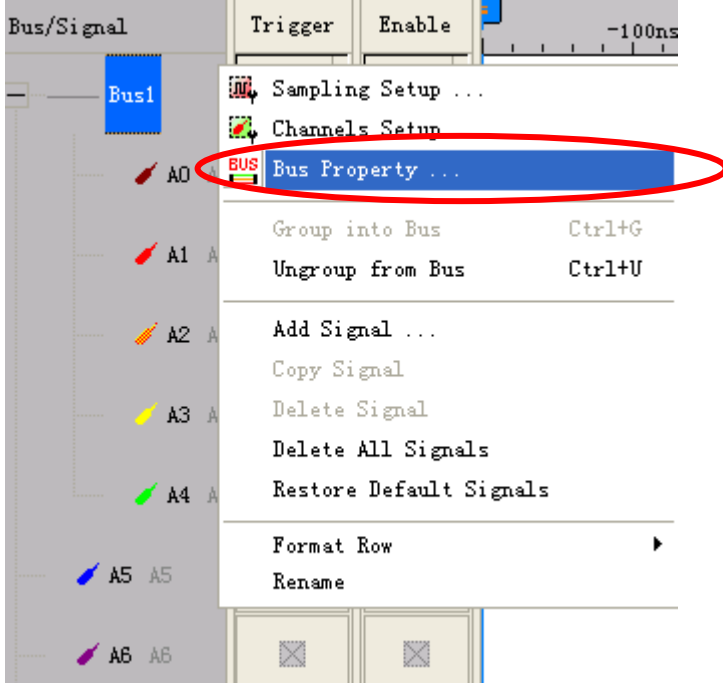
Bus/Signal

Trigger

Enable

-100ns

Bus1

A0

A1

A2

A3

A4

A5 A5

A6 A6

Sampling Setup ...

Channels Setup

BUS

Bus Property ...

Group into Bus Ctrl+G

Ungroup from Bus Ctrl+U

Add Signal ...

Copy Signal

Delete Signal

Delete All Signals

Restore Default Signals

Format Row

Rename